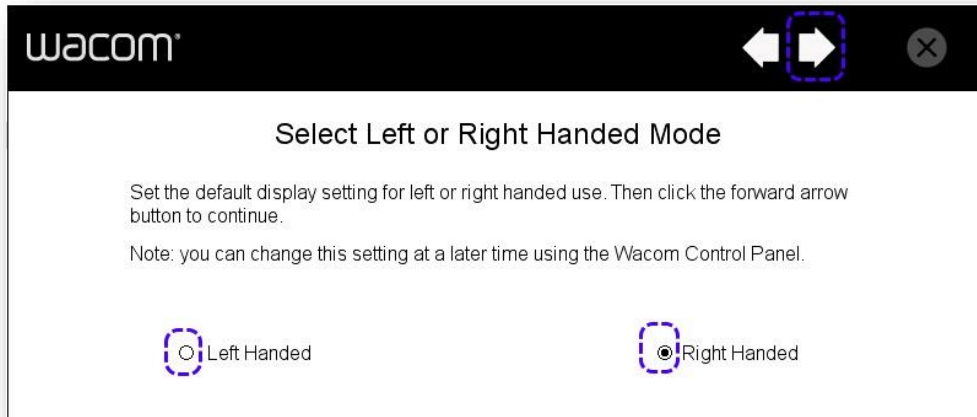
wacom

Select Left or Right Handed Mode

Set the default display setting for left or right handed use. Then click the forward arrow button to continue.

Note: you can change this setting at a later time using the Wacom Control Panel.

Left Handed

Right Handed